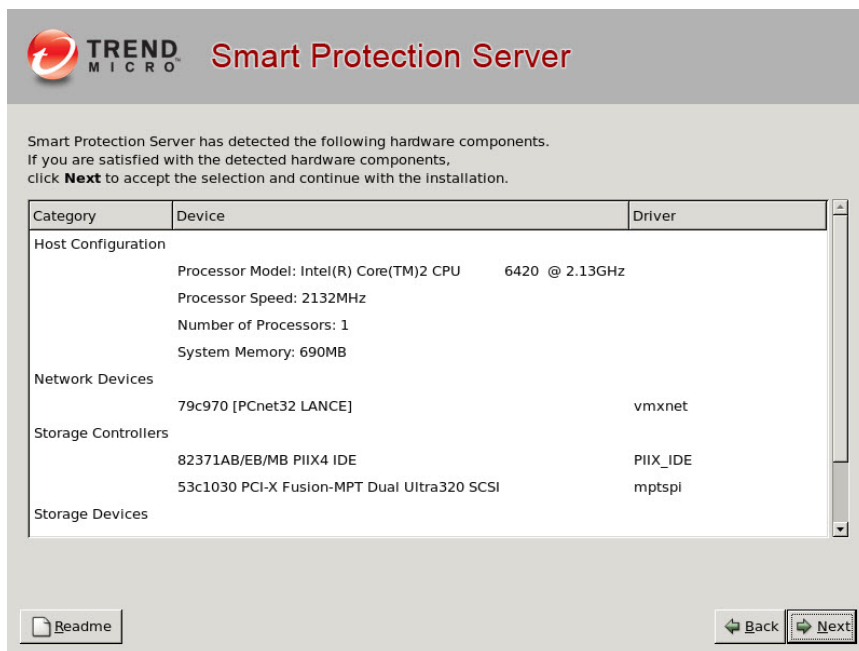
TREND MICRO Smart Protection Server

Smart Protection Server has detected the following hardware components.
If you are satisfied with the detected hardware components,
click **Next** to accept the selection and continue with the installation.

| Category | Device | Driver |
|---|---|---|
| Host Configuration | | |
| | Processor Model: Intel(R) Core(TM)2 CPU 6420 @ 2.13GHz | |
| | Processor Speed: 2132MHz | |
| | Number of Processors: 1 | |
| | System Memory: 690MB | |
| Network Devices | | |
| | 79c970 [PCnet32 LANCE] | vmxnet |
| Storage Controllers | | |
| | 82371AB/EB/MB PIIX4 IDE | PIIX_IDE |
| | 53c1030 PCI-X Fusion-MPT Dual Ultra320 SCSI | mptspi |
| Storage Devices | | |

Readme

Back Next